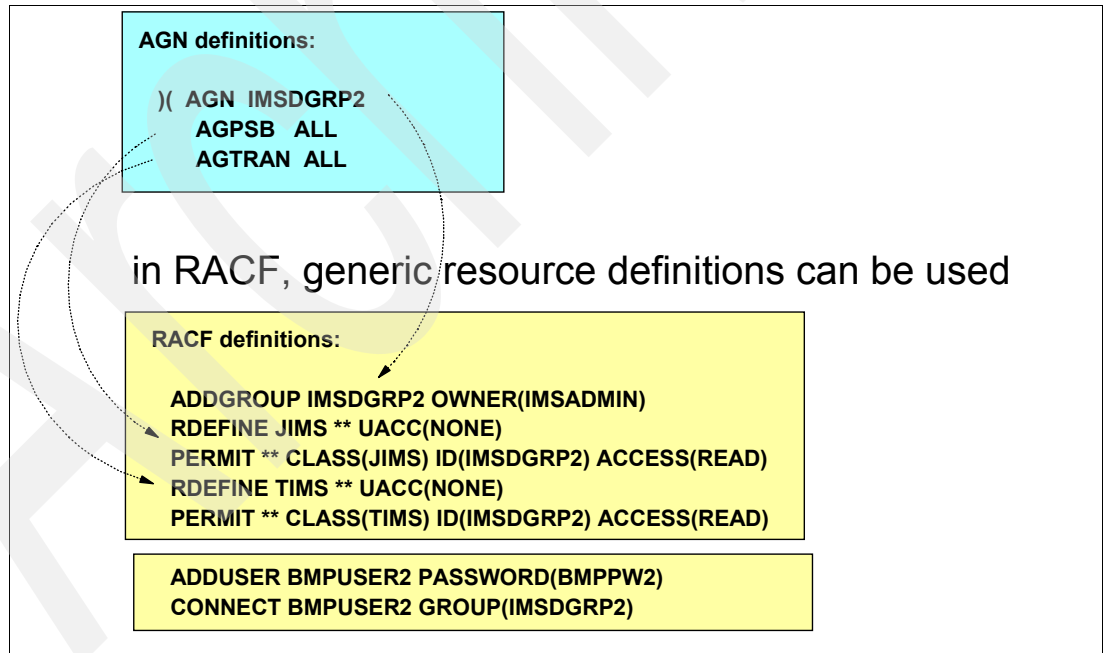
AGN definitions:

)( AGN IMSDGRP2
AGPSB ALL
AGTRAN ALL

in RACF, generic resource definitions can be used

RACF definitions:

ADDGROUP IMSDGRP2 OWNER(IMSADMIN)
RDEFINE JIMS ** UACC(NONE)
PERMIT ** CLASS(JIMS) ID(IMSDGRP2) ACCESS(READ)
RDEFINE TIMS ** UACC(NONE)
PERMIT ** CLASS(TIMS) ID(IMSDGRP2) ACCESS(READ)

ADDUSER BMPUSER2 PASSWORD(BMPPW2)
CONNECT BMPUSER2 GROUP(IMSDGRP2)